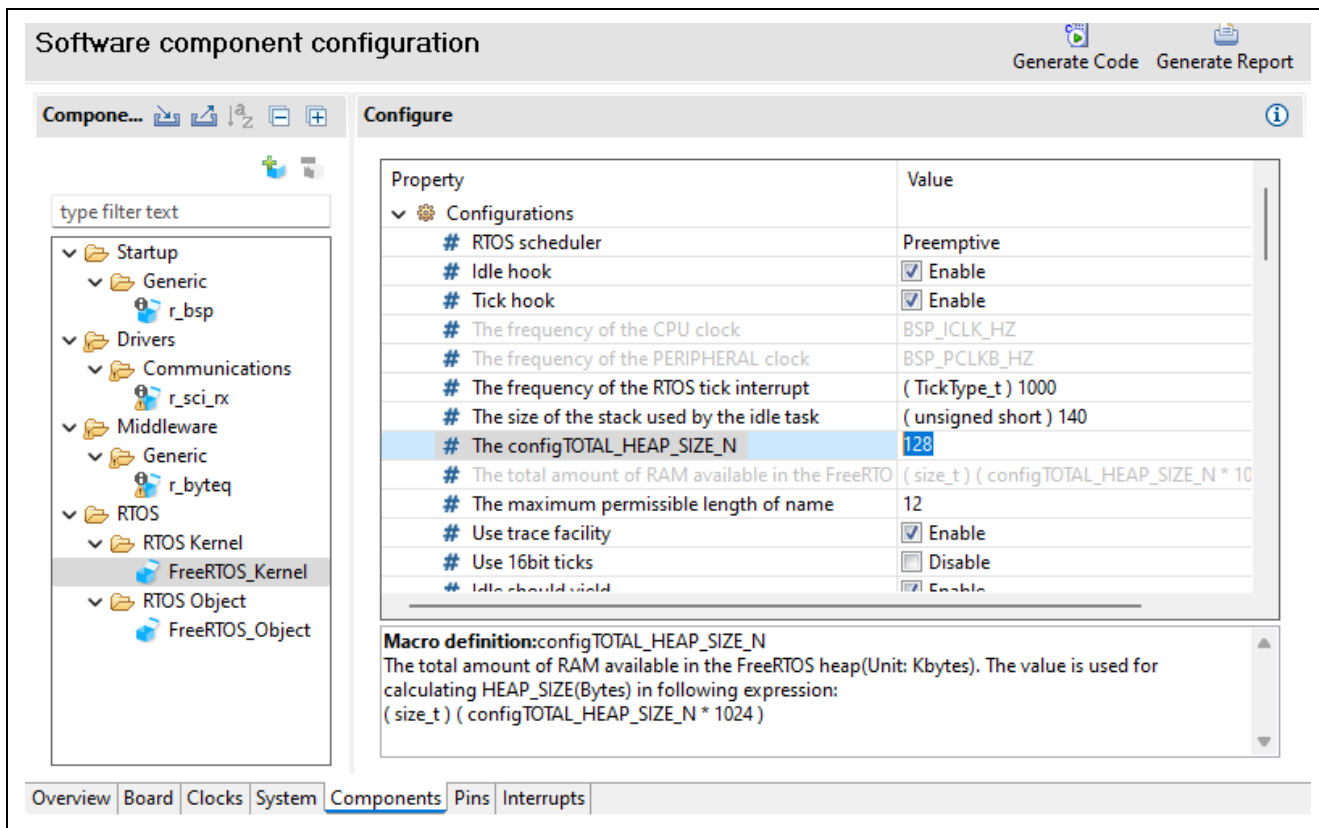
Software component configuration

Generate Code Generate Report

Compone...

Configure

type filter text

Startup
Generic
r_bsp
Drivers
Communications
r_sci_rx
Middleware
Generic
r_byteq
RTOS
RTOS Kernel
FreeRTOS_Kernel
RTOS Object
FreeRTOS_Object

| Property | Value |
|---|---|
| Configurations | |
| # RTOS scheduler | Preemptive |
| # Idle hook | Enable |
| # Tick hook | Enable |
| # The frequency of the CPU clock | BSP_ICLK_HZ |
| # The frequency of the PERIPHERAL clock | BSP_PCLKB_HZ |
| # The frequency of the RTOS tick interrupt | ( TickType_t ) 1000 |
| # The size of the stack used by the idle task | ( unsigned short ) 140 |
| # The configTOTAL_HEAP_SIZE_N | 128 |
| # The total amount of RAM available in the FreeRTO | ( size_t ) ( configTOTAL_HEAP_SIZE_N * 10 |
| # The maximum permissible length of name | 12 |
| # Use trace facility | Enable |
| # Use 16bit ticks | Disable |
| # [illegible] | Enable |

Macro definition:configTOTAL_HEAP_SIZE_N
The total amount of RAM available in the FreeRTOS heap(Unit: Kbytes). The value is used for calculating HEAP_SIZE(Bytes) in following expression:
( size_t ) ( configTOTAL_HEAP_SIZE_N * 1024 )

Overview | Board | Clocks | System | Components | Pins | Interrupts